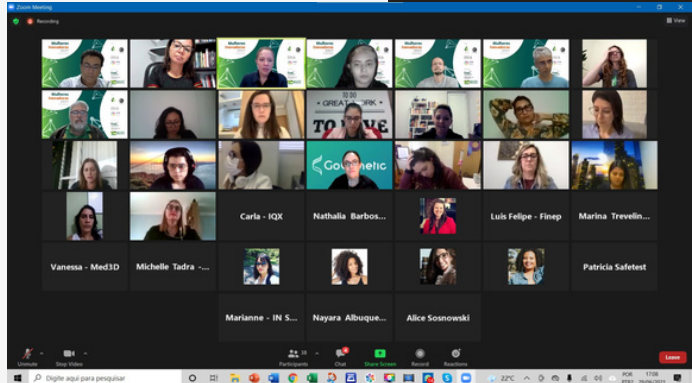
Zoom Meeting

Recording

View

Mulheres Inovadoras

TO DO GREAT WORK TO LOVE

Govmetic

Carla - IQX

Nathalia Barbos...

Luis Felipe - Finep

Marina Trevelin...

Vanessa - Med3D

Michelle Tadra -...

Patricia Safetest

Marianne - IN S...

Nayara Albuque...

Alice Sosnowski

Unmute

Stop Video

Participants 38

Chat

Share Screen

Record

Reactions

Leave

Digite aqui para pesquisar

22°C

POR

17:08